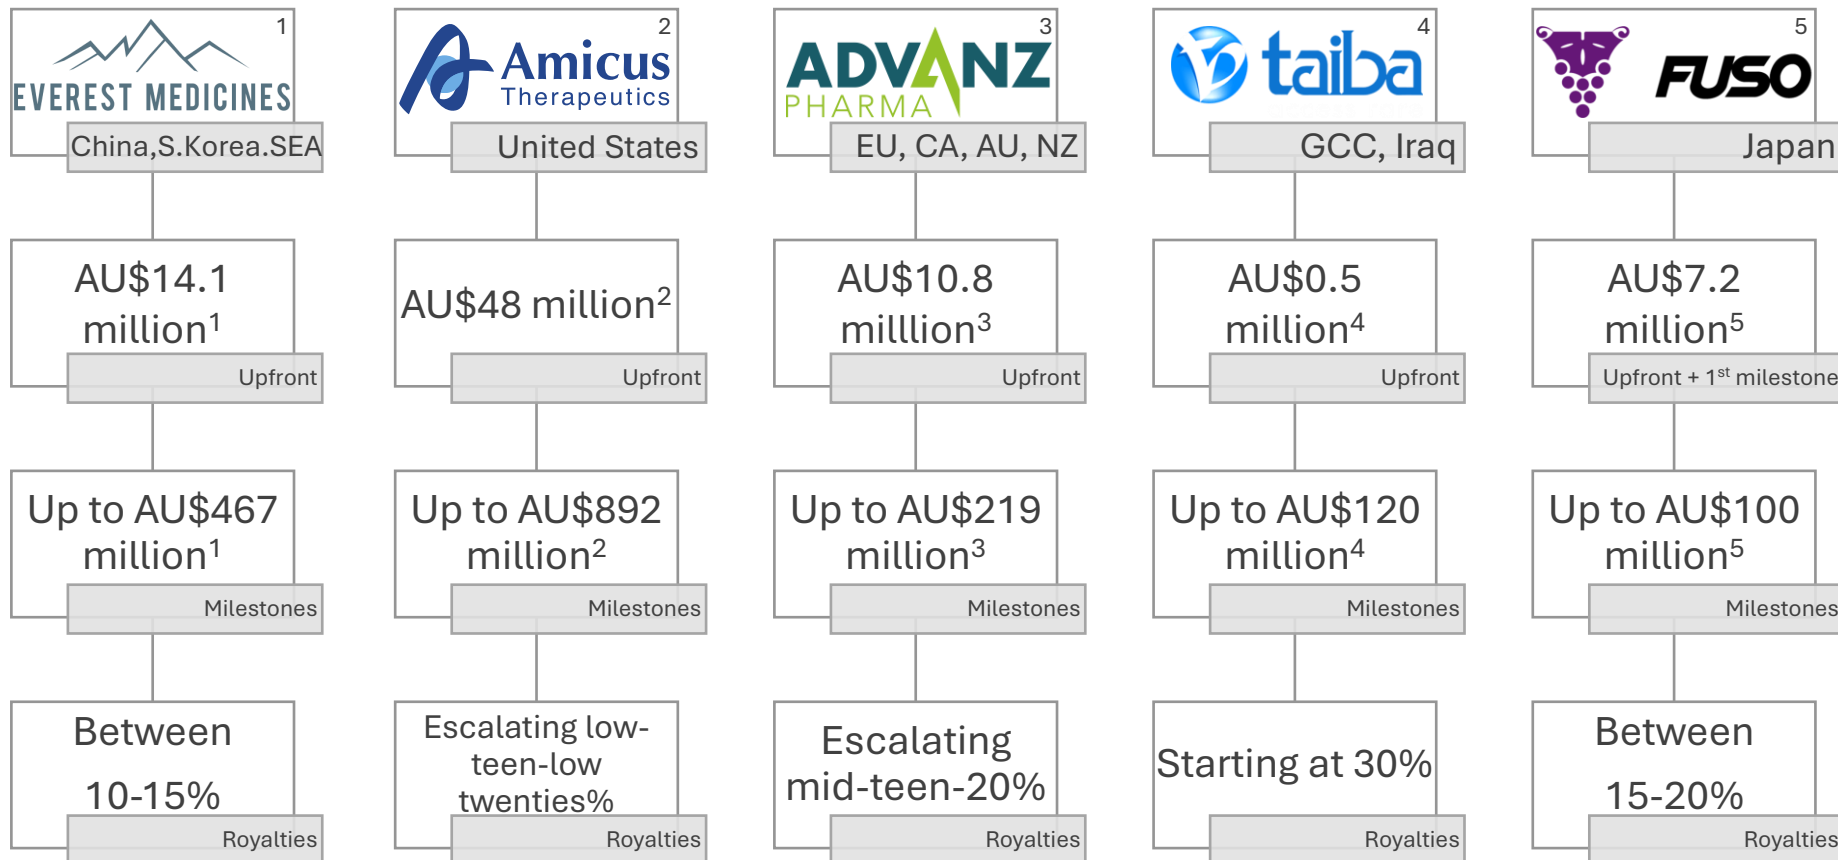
EVEREST MEDICINES 1
China,S.Korea.SEA

AU$14.1 million$^1$
Upfront

Up to AU$467 million$^1$
Milestones

Between 10-15%
Royalties

Amicus Therapeutics 2
United States

AU$48 million$^2$
Upfront

Up to AU$892 million$^2$
Milestones

Escalating low-teen-low twenties%
Royalties

ADVANZ PHARMA 3
EU, CA, AU, NZ

AU$10.8 milllion$^3$
Upfront

Up to AU$219 million$^3$
Milestones

Escalating mid-teen-20%
Royalties

taiba 4
GCC, Iraq

AU$0.5 million$^4$
Upfront

Up to AU$120 million$^4$
Milestones

Starting at 30%
Royalties

FUSO 5
Japan

AU$7.2 million$^5$
Upfront + 1$^{st}$ milestone

Up to AU$100 million$^5$
Milestones

Between 15-20%
Royalties